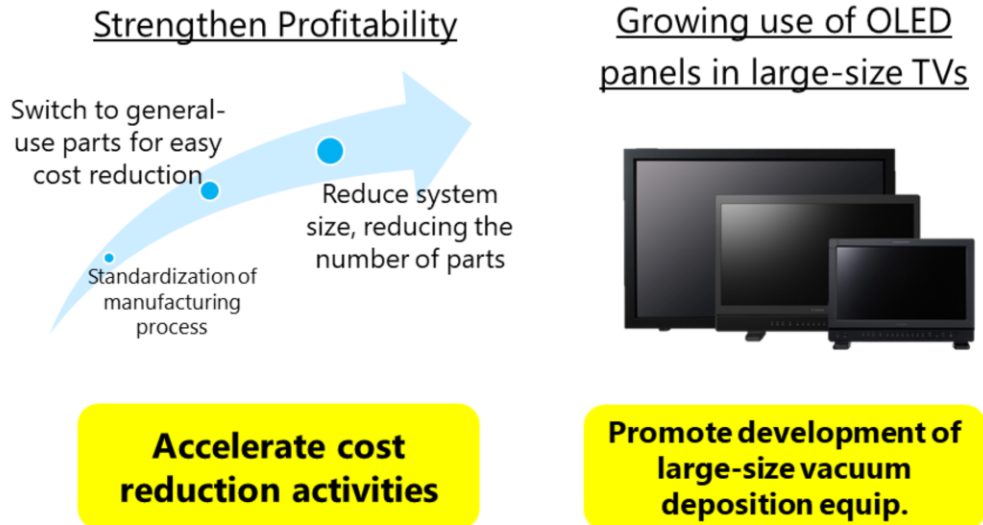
Strengthen Profitability

Switch to general-use parts for easy cost reduction

Reduce system size, reducing the number of parts

Standardization of manufacturing process

Accelerate cost reduction activities

Growing use of OLED panels in large-size TVs

Promote development of large-size vacuum deposition equip.